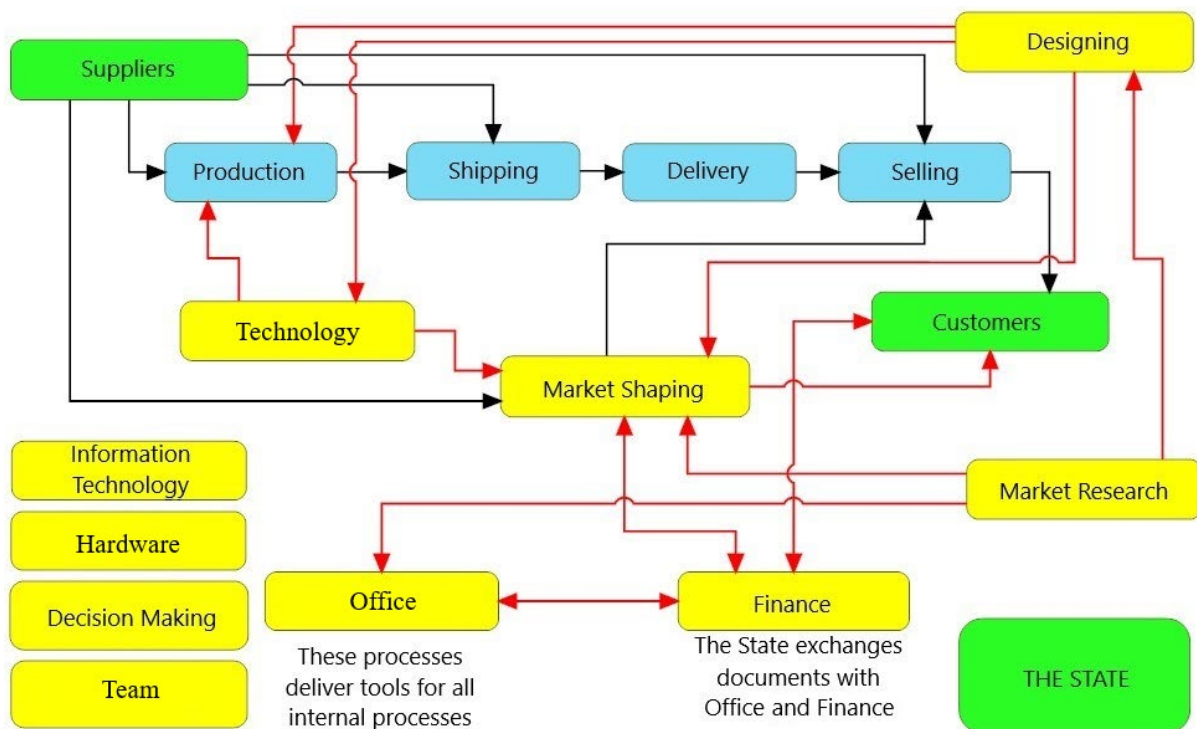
Designing

Suppliers

Production

Shipping

Delivery

Selling

Technology

Customers

Market Shaping

Information Technology

Market Research

Hardware

Decision Making

Office

Finance

Team

These processes deliver tools for all internal processes

The State exchanges documents with Office and Finance

THE STATE